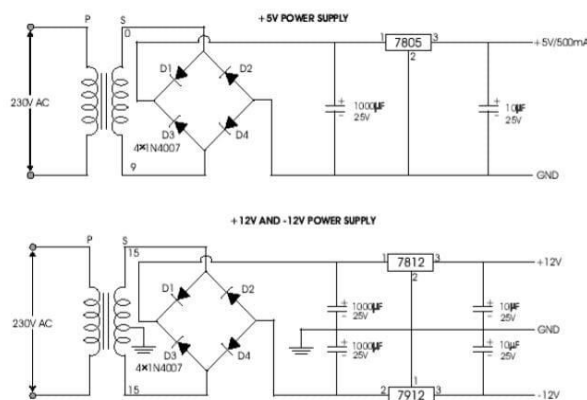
+5V POWER SUPPLY

P S
0
230V AC
D1 D2
D3 D4
4×1N4007
9
1 7805 3
2
+ 1000µF 25V
+ 10µF 25V
+5V/500mA
GND

+12V AND -12V POWER SUPPLY

P S
15
230V AC
D1 D2
D3 D4
4×1N4007
15
1 7812 3
2
+ 1000µF 25V
+ 1000µF 25V
+ 10µF 25V
+ 10µF 25V
+12V
GND
2 7912 3
1
-12V